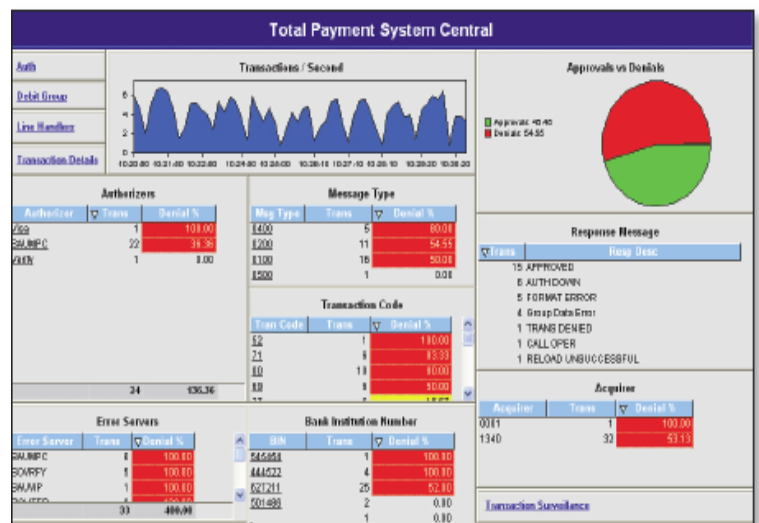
Total Payment System Central

Auth

Debit Group

Line Handlers

Transaction Details

Transactions / Second

6
4
2
0

10:20:00 10:21:00 10:22:00 10:24:00 10:26:00 10:26:10 10:27:10 10:28:10 10:29:20 10:30:20

Approvals vs Denials

Approvals 45.45
Denials 54.55

Authorizers

| Authorizer | Trans | Denial % |
|---|---|---|
| Visa | 1 | 100.00 |
| SAUMPC | 22 | 36.36 |
| Vardy | 1 | 0.00 |
| | 24 | 136.36 |

Message Type

| Msg Type | Trans | Denial % |
|---|---|---|
| 0400 | 5 | 80.00 |
| 0200 | 11 | 54.55 |
| 0100 | 16 | 50.00 |
| 0500 | 1 | 0.00 |

Response Message

| Trans | Resp Desc |
|---|---|
| 15 | APPROVED |
| 6 | AUTH DOWN |
| 5 | FORMAT ERROR |
| 4 | Group Data Error |
| 1 | TRANS DENIED |
| 1 | CALL OPER |
| 1 | RELOAD UNSUCCESSFUL |

Transaction Code

| Tran Code | Trans | Denial % |
|---|---|---|
| 52 | 1 | 100.00 |
| 71 | 6 | 83.33 |
| 80 | 10 | 80.00 |
| 60 | 6 | 50.00 |
| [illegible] | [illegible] | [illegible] |

Acquirer

| Acquirer | Trans | Denial % |
|---|---|---|
| 0081 | 1 | 100.00 |
| 1340 | 32 | 53.13 |

Error Servers

| Error Server | Trans | Denial % |
|---|---|---|
| SAUMPC | 8 | 100.00 |
| SOVRFY | 5 | 100.00 |
| SAUMP | 1 | 100.00 |
| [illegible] | | |
| | 33 | 400.00 |

Bank Institution Number

| BIN | Trans | Denial % |
|---|---|---|
| 545454 | 1 | 100.00 |
| 444522 | 4 | 100.00 |
| 627211 | 25 | 52.00 |
| 501486 | 2 | 0.00 |
| | 1 | 0.00 |

Transaction Surveillance